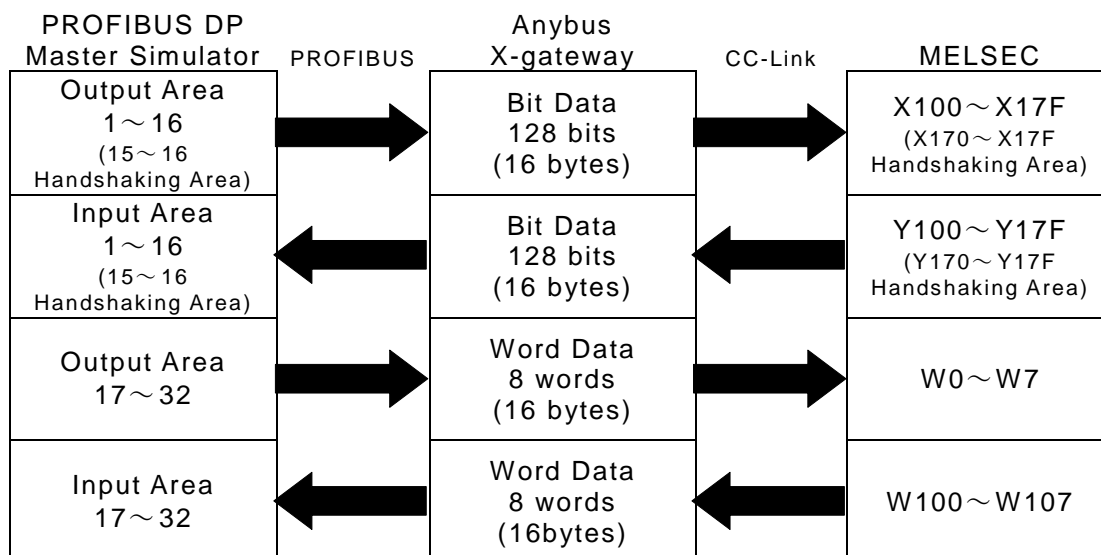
PROFIBUS DP Master Simulator

PROFIBUS

Anybus X-gateway

CC-Link

MELSEC

Output Area 1～16 (15～16 Handshaking Area)

Bit Data 128 bits (16 bytes)

X100～X17F (X170～X17F Handshaking Area)

Input Area 1～16 (15～16 Handshaking Area)

Bit Data 128 bits (16 bytes)

Y100～Y17F (Y170～Y17F Handshaking Area)

Output Area 17～32

Word Data 8 words (16 bytes)

W0～W7

Input Area 17～32

Word Data 8 words (16bytes)

W100～W107